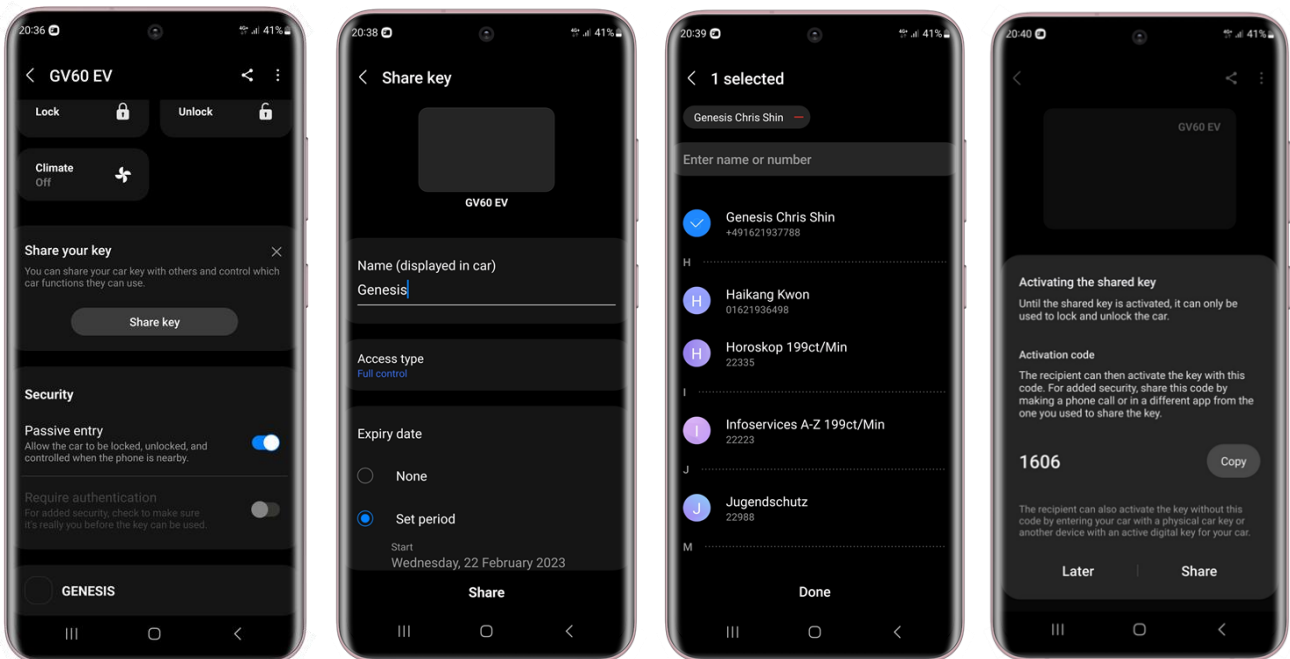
20:36 41%

GV60 EV

Lock

Unlock

Climate
Off

Share your key

You can share your car key with others and control which car functions they can use.

Share key

Security

Passive entry
Allow the car to be locked, unlocked, and controlled when the phone is nearby.

Require authentication
For added security, check to make sure it's really you before the key can be used.

GENESIS

20:38 41%

Share key

GV60 EV

Name (displayed in car)
Genesis

Access type
Full control

Expiry date

None

Set period

Start
Wednesday, 22 February 2023

Share

20:39 41%

1 selected

Genesis Chris Shin

Enter name or number

Genesis Chris Shin
+491621937788

H

Haikang Kwon
01621936498

Horoskop 199ct/Min
22335

I

Infoservices A-Z 199ct/Min
22223

J

Jugendschutz
22988

M

Done

20:40 41%

GV60 EV

Activating the shared key

Until the shared key is activated, it can only be used to lock and unlock the car.

Activation code

The recipient can then activate the key with this code. For added security, share this code by making a phone call or in a different app from the one you used to share the key.

1606

Copy

The recipient can also activate the key without this code by entering your car with a physical car key or another device with an active digital key for your car.

Later

Share